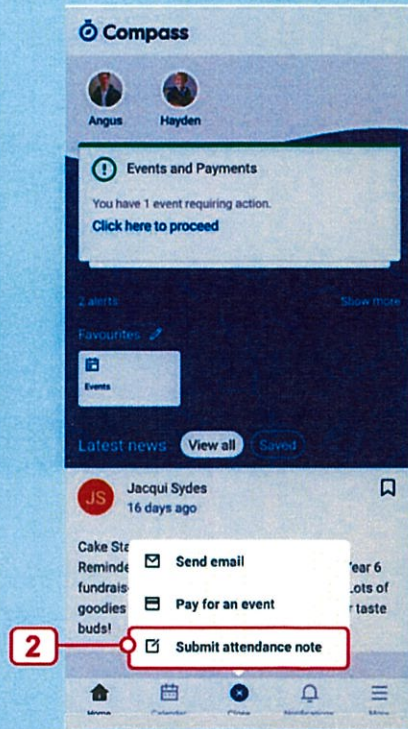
Compass

Angus Hayden

Events and Payments

You have 1 event requiring action.

Click here to proceed

2 alerts Show more

Favourites

Events

Latest news View all Saved

JS Jacqui Sydes

16 days ago

Cake Sta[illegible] Reminde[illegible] Year 6 fundrais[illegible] Lots of goodies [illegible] r taste buds!

Send email

Pay for an event

2

Submit attendance note

Home Calendar Close Notifications More